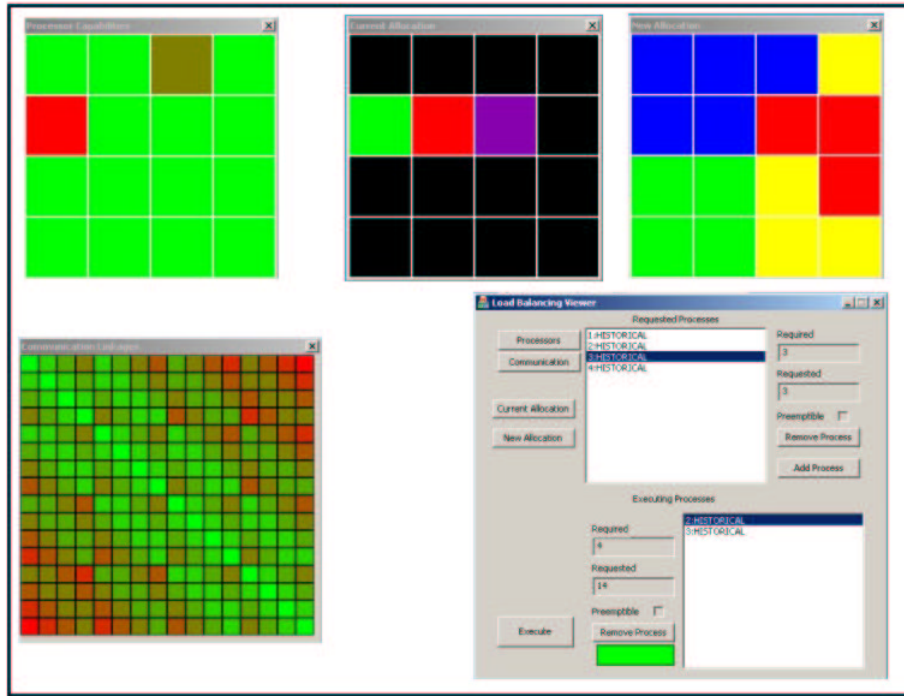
Processor Capabilities

Current Allocation

New Allocation

Communication Linkages

Load Balancing Viewer

Requested Processes

Processors

Communication

1:HISTORICAL
2:HISTORICAL
3:HISTORICAL
4:HISTORICAL

Required

3

Requested

3

Preemptible

Current Allocation

New Allocation

Remove Process

Add Process

Executing Processes

Required

6

Requested

14

Preemptible

2:HISTORICAL
3:HISTORICAL

Execute

Remove Process